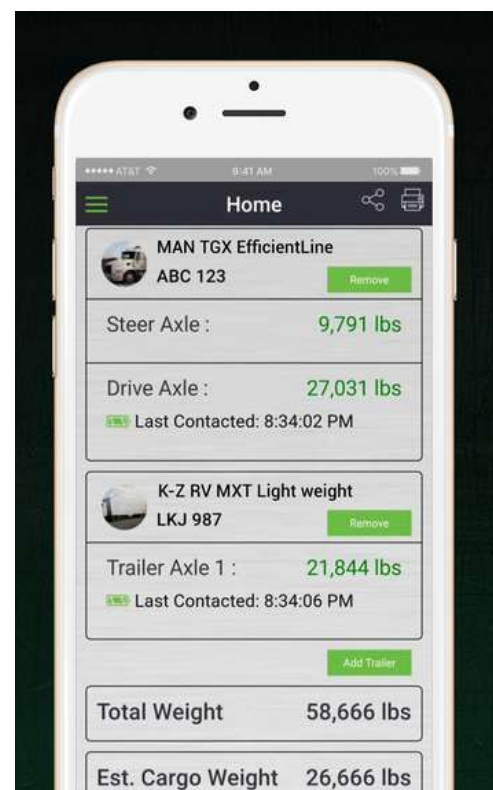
••••• AT&T 9:41 AM 100%

Home

MAN TGX EfficientLine
ABC 123
Remove

Steer Axle : 9,791 lbs

Drive Axle : 27,031 lbs
Last Contacted: 8:34:02 PM

K-Z RV MXT Light weight
LKJ 987
Remove

Trailer Axle 1 : 21,844 lbs
Last Contacted: 8:34:06 PM

Add Trailer

Total Weight 58,666 lbs

Est. Cargo Weight 26,666 lbs